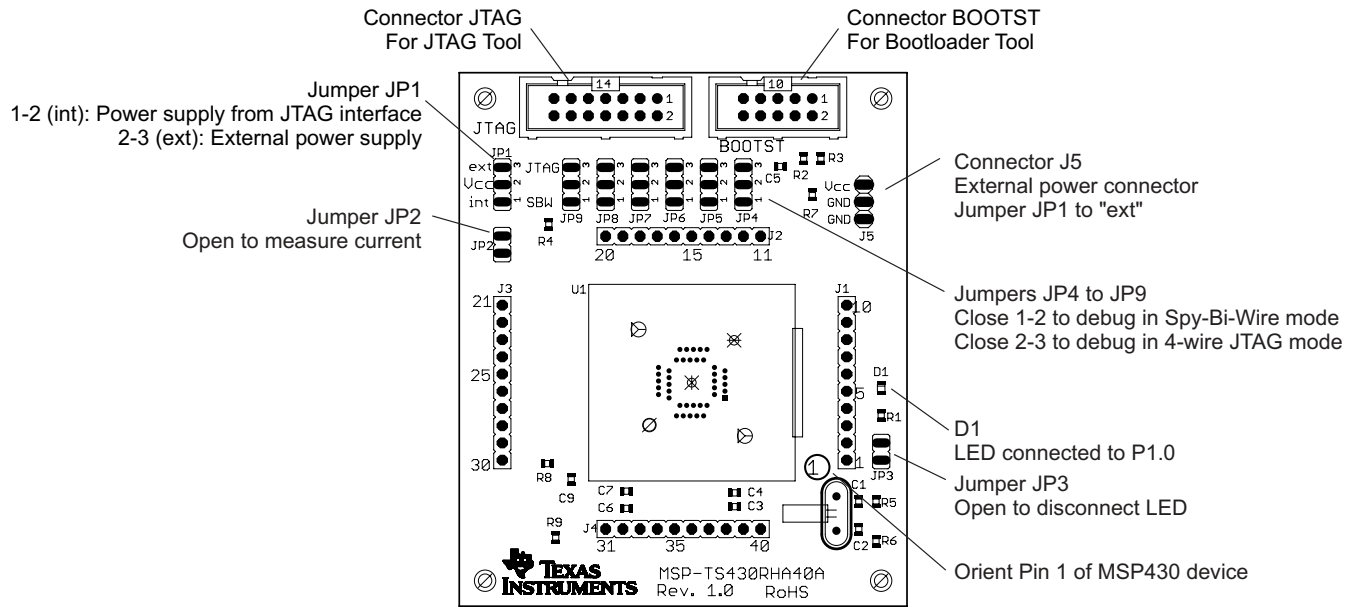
Connector JTAG
For JTAG Tool

Connector BOOTST
For Bootloader Tool

Jumper JP1
1-2 (int): Power supply from JTAG interface
2-3 (ext): External power supply

14
1
2
JTAG

10
1
2
BOOTST

JP1
ext 3
Vcc 2
int 1

JTAG
SBW
3
2
1
JP9 JP8 JP7 JP6 JP5 JP4
C5
R2 R3
R7
Vcc
GND
GND
J5

Connector J5
External power connector
Jumper JP1 to "ext"

Jumper JP2
Open to measure current

JP2
R4
J2
20 15 11

J3
21
25
30
U1
J1
10
5
1
D1
R1
JP3

Jumpers JP4 to JP9
Close 1-2 to debug in Spy-Bi-Wire mode
Close 2-3 to debug in 4-wire JTAG mode

D1
LED connected to P1.0

Jumper JP3
Open to disconnect LED

R8
C9
C7
C6
C4
C3
1
C1
R5
R9
J4
31 35 40
C2
R6

Orient Pin 1 of MSP430 device

TEXAS INSTRUMENTS
MSP-TS430RHA40A
Rev. 1.0 RoHS